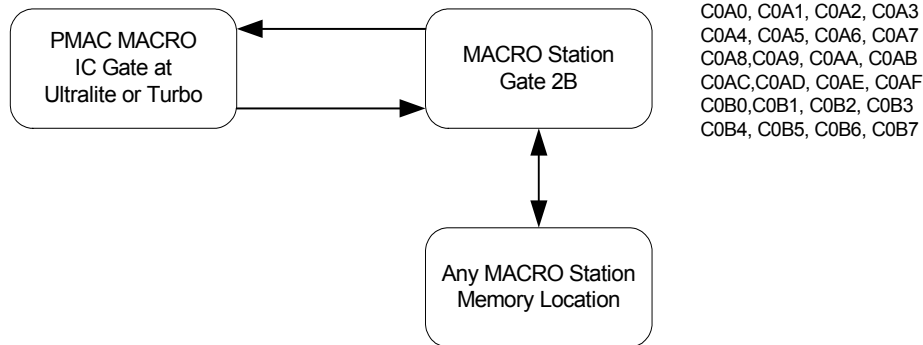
PMAC MACRO
IC Gate at
Ultralite or Turbo

MACRO Station
Gate 2B

C0A0, C0A1, C0A2, C0A3
C0A4, C0A5, C0A6, C0A7
C0A8,C0A9, C0AA, C0AB
C0AC,C0AD, C0AE, C0AF
C0B0,C0B1, C0B2, C0B3
C0B4, C0B5, C0B6, C0B7

Any MACRO Station
Memory Location